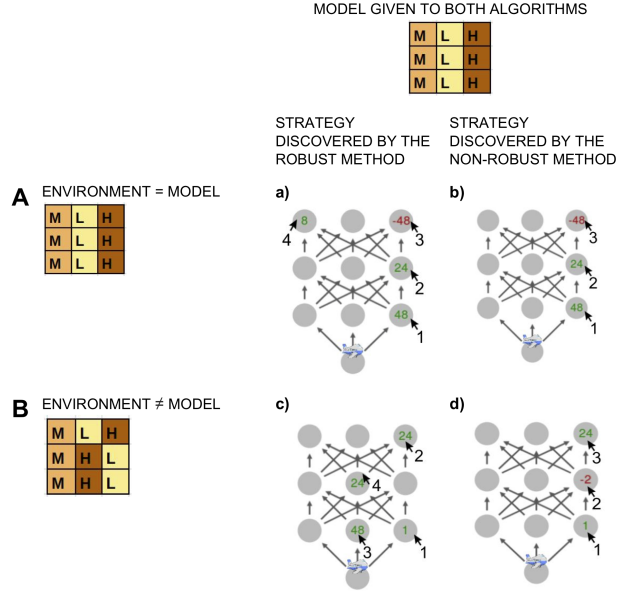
MODEL GIVEN TO BOTH ALGORITHMS

| M | L | H |
|---|---|---|
| M | L | H |
| M | L | H |

STRATEGY DISCOVERED BY THE ROBUST METHOD

STRATEGY DISCOVERED BY THE NON-ROBUST METHOD

A ENVIRONMENT = MODEL

| M | L | H |
|---|---|---|
| M | L | H |
| M | L | H |

a)
8 4 -48 3 24 2 48 1

b)
-48 3 24 2 48 1

B ENVIRONMENT ≠ MODEL

| M | L | H |
|---|---|---|
| M | H | L |
| M | H | L |

c)
24 2 24 4 48 3 1 1

d)
24 3 -2 2 1 1